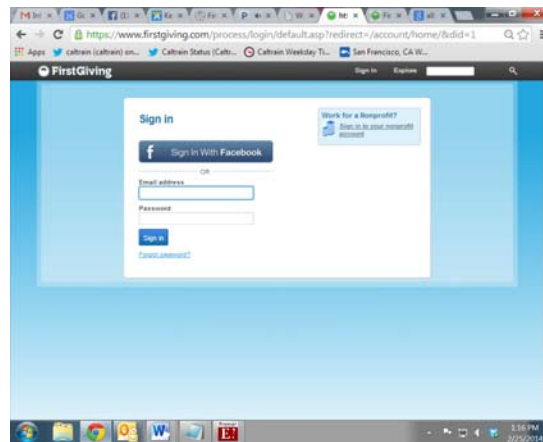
https://www.firstgiving.com/process/login/default.asp?redirect=/account/home/&did=1

Apps caltrain (caltrain) on... Caltrain Status (Caltr... Caltrain Weekday Ti... San Francisco, CA W...

FirstGiving

Sign in Explore

Sign in

Sign In With Facebook

OR

Email address

Password

Sign in

Forgot password?

Work for a Nonprofit?

Sign in to your nonprofit account

1:16 PM
2/25/2014